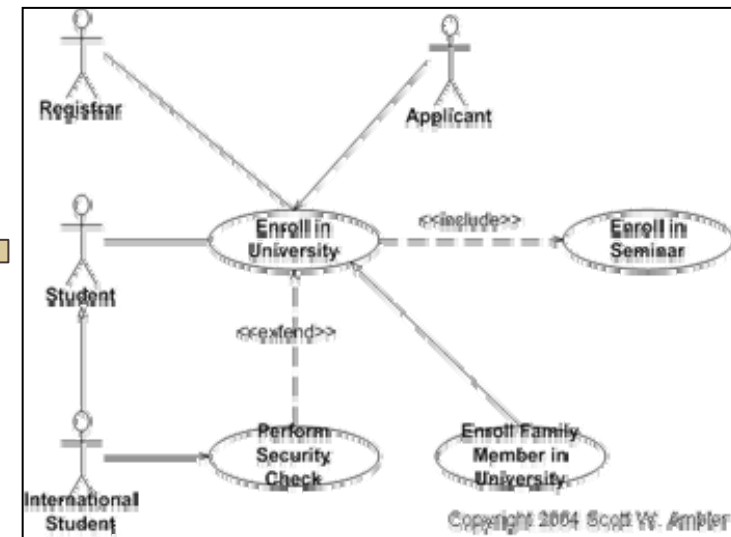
Registrar

Applicant

Enroll in University

<<include>>

Enroll in Seminar

Student

<<extend>>

International Student

Perform Security Check

Enroll Family Member in University

Copyright 2004 Scott W. Ambler